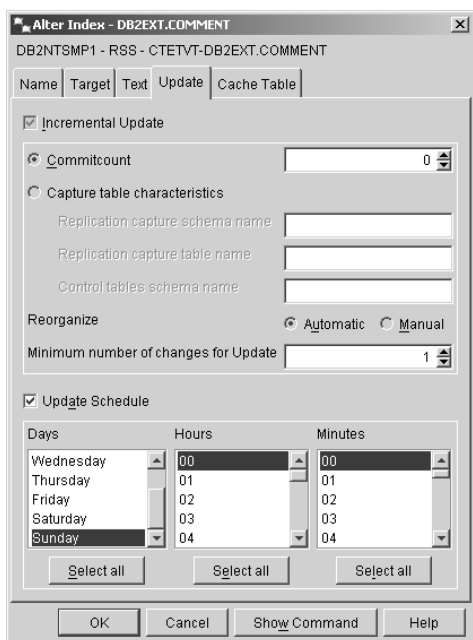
Alter Index - DB2EXT.COMMENT

DB2NTSMP1 - RSS - CTETVT-DB2EXT.COMMENT

Name | Target | Text | Update | Cache Table

Incremental Update

Commitcount 0

Capture table characteristics

Replication capture schema name

Replication capture table name

Control tables schema name

Reorganize Automatic Manual

Minimum number of changes for Update 1

Update Schedule

| Days | Hours | Minutes |
|---|---|---|
| Wednesday | 00 | 00 |
| Thursday | 01 | 01 |
| Friday | 02 | 02 |
| Saturday | 03 | 03 |
| Sunday | 04 | 04 |

Select all Select all Select all

OK Cancel Show Command Help